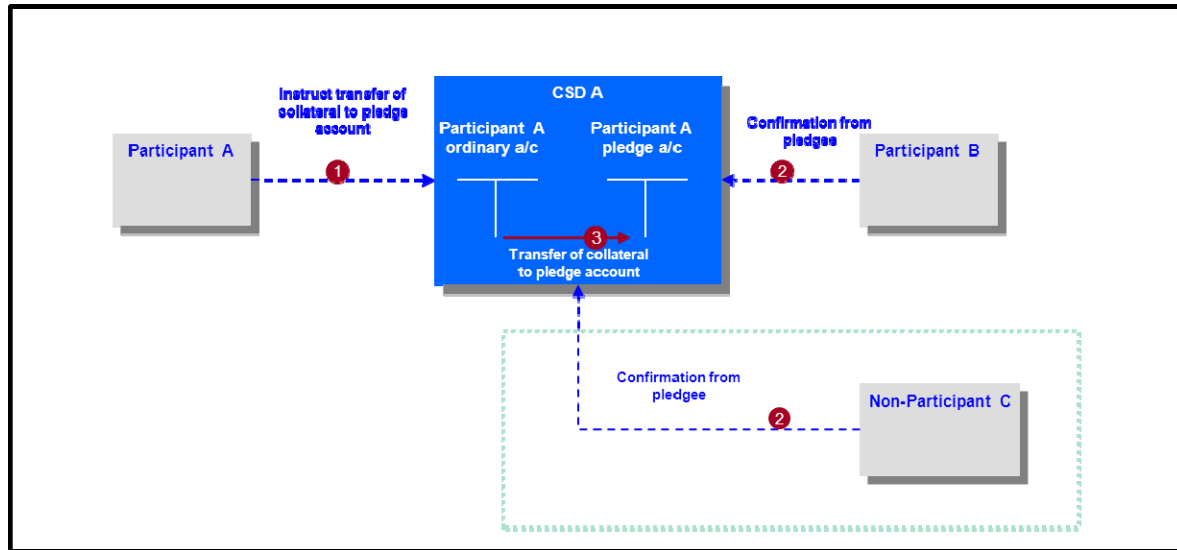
Instruct transfer of collateral to pledge account

CSD A

Participant A ordinary a/c

Participant A pledge a/c

Confirmation from pledgee

Participant A

1

2

Participant B

3

Transfer of collateral to pledge account

Confirmation from pledgee

Non-Participant C

2